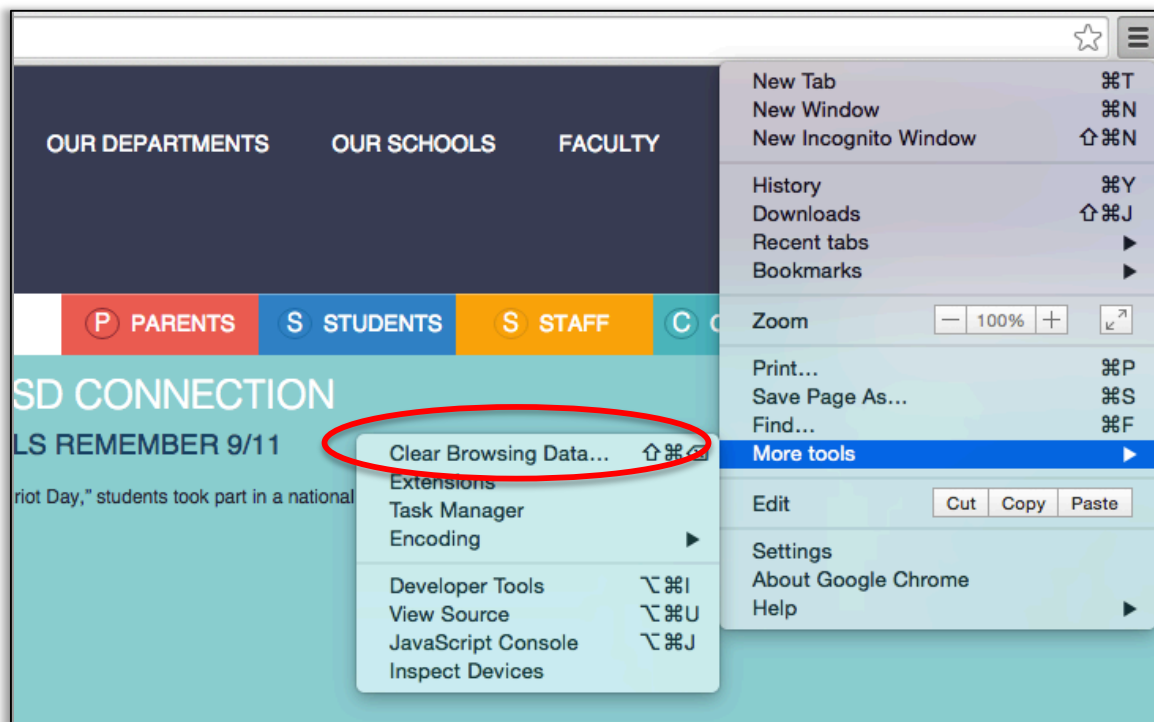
OUR DEPARTMENTS OUR SCHOOLS FACULTY

P PARENTS S STUDENTS S STAFF C C

SD CONNECTION

LS REMEMBER 9/11

riot Day," students took part in a national

New Tab ⌘T
New Window ⌘N
New Incognito Window ⇧⌘N

History ⌘Y
Downloads ⇧⌘J
Recent tabs ▶
Bookmarks ▶

Zoom — 100% +

Print… ⌘P
Save Page As… ⌘S
Find… ⌘F
More tools ▶

Edit Cut Copy Paste

Settings
About Google Chrome
Help ▶

Clear Browsing Data… ⇧⌘⌫
Extensions
Task Manager
Encoding ▶

Developer Tools ⌥⌘I
View Source ⌥⌘U
JavaScript Console ⌥⌘J
Inspect Devices